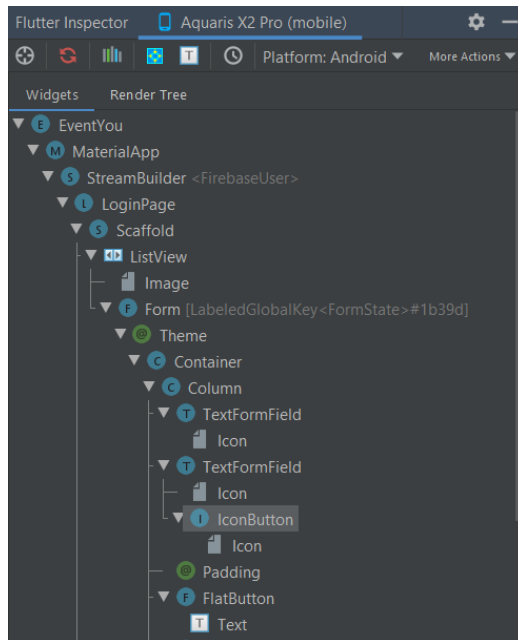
Flutter Inspector
Aquaris X2 Pro (mobile)
Platform: Android
More Actions
Widgets
Render Tree
E EventYou
M MaterialApp
S StreamBuilder <FirebaseUser>
L LoginPage
S Scaffold
ListView
Image
F Form [LabeledGlobalKey<FormState>#1b39d]
@ Theme
C Container
C Column
T TextFormField
Icon
T TextFormField
Icon
I IconButton
Icon
@ Padding
F FlatButton
T Text